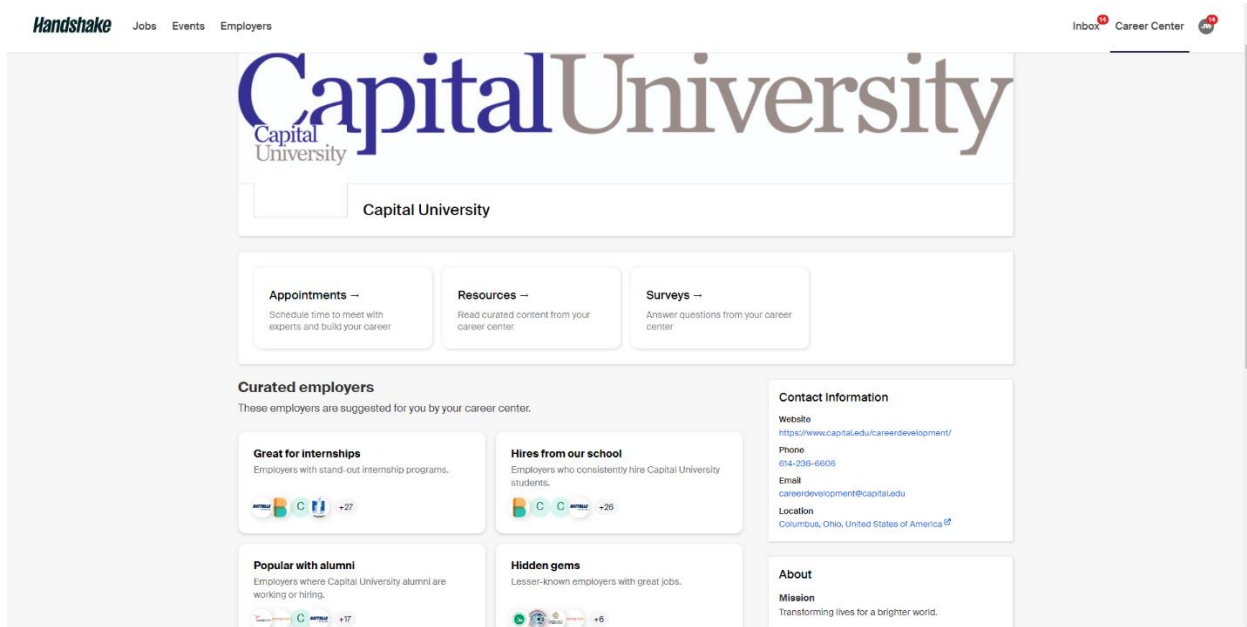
Handshake Jobs Events Employers

Inbox 14 Career Center 14

Capital University

Capital University

Capital University

Appointments →
Schedule time to meet with experts and build your career

Resources →
Read curated content from your career center

Surveys →
Answer questions from your career center

Curated employers
These employers are suggested for you by your career center.

Great for internships
Employers with stand-out internship programs.
C +27

Hires from our school
Employers who consistently hire Capital University students.
C C +26

Popular with alumni
Employers where Capital University alumni are working or hiring.
C +17

Hidden gems
Lesser-known employers with great jobs.
+6

Contact Information
Website
https://www.capital.edu/careerdevelopment/
Phone
614-236-6606
Email
careerdevelopment@capital.edu
Location
Columbus, Ohio, United States of America

About
Mission
Transforming lives for a brighter world.